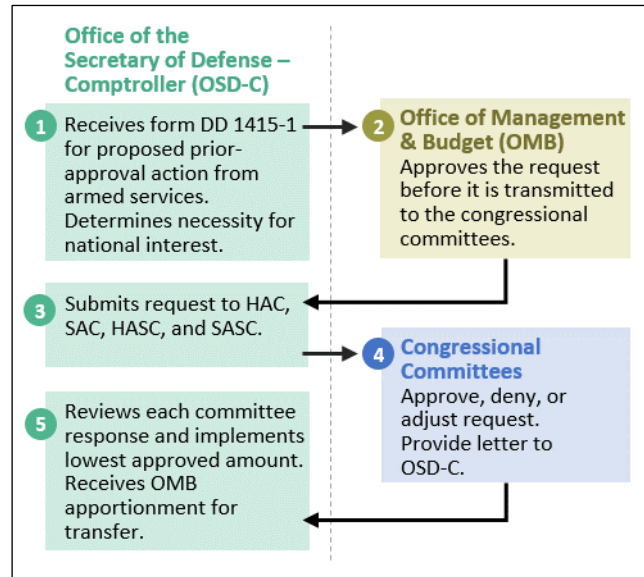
Office of the Secretary of Defense – Comptroller (OSD-C)

1 Receives form DD 1415-1 for proposed prior-approval action from armed services. Determines necessity for national interest.

2 Office of Management & Budget (OMB)
Approves the request before it is transmitted to the congressional committees.

3 Submits request to HAC, SAC, HASC, and SASC.

4 Congressional Committees
Approve, deny, or adjust request. Provide letter to OSD-C.

5 Reviews each committee response and implements lowest approved amount. Receives OMB apportionment for transfer.